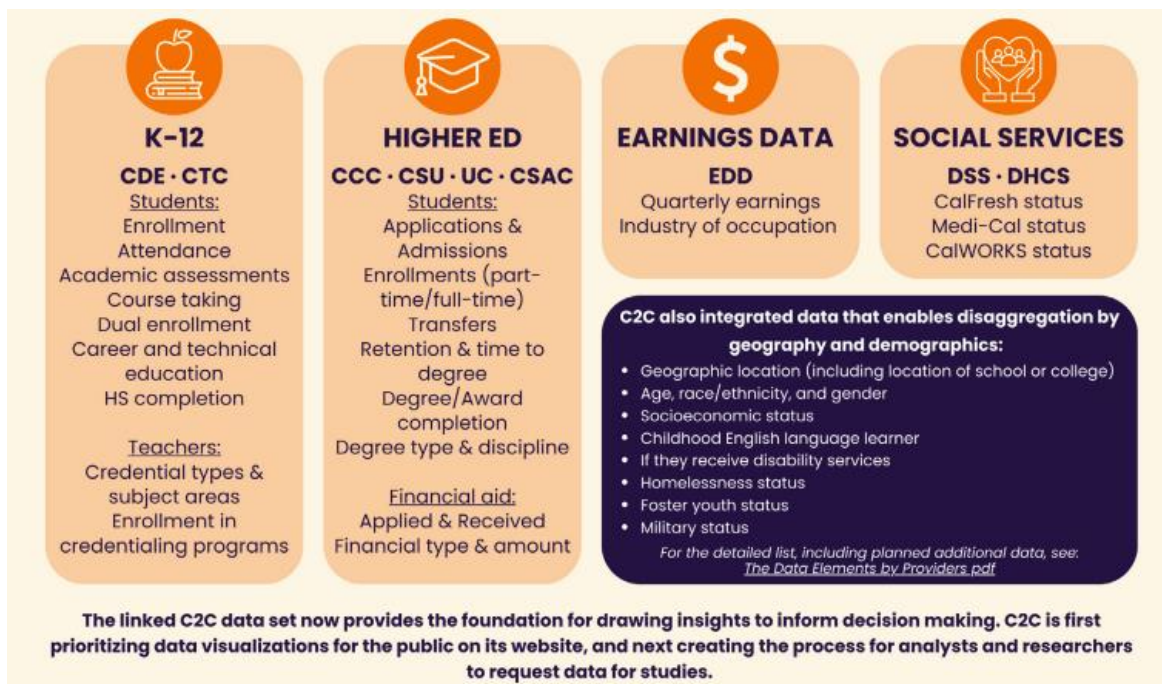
K-12

CDE · CTC

Students:
Enrollment
Attendance
Academic assessments
Course taking
Dual enrollment
Career and technical education
HS completion

Teachers:
Credential types & subject areas
Enrollment in credentialing programs

HIGHER ED

CCC · CSU · UC · CSAC

Students:
Applications & Admissions
Enrollments (part-time/full-time)
Transfers
Retention & time to degree
Degree/Award completion
Degree type & discipline

Financial aid:
Applied & Received
Financial type & amount

EARNINGS DATA

EDD
Quarterly earnings
Industry of occupation

SOCIAL SERVICES

DSS · DHCS
CalFresh status
Medi-Cal status
CalWORKS status

C2C also integrated data that enables disaggregation by geography and demographics:

- Geographic location (including location of school or college)
- Age, race/ethnicity, and gender
- Socioeconomic status
- Childhood English language learner
- If they receive disability services
- Homelessness status
- Foster youth status
- Military status

For the detailed list, including planned additional data, see: The Data Elements by Providers pdf

The linked C2C data set now provides the foundation for drawing insights to inform decision making. C2C is first prioritizing data visualizations for the public on its website, and next creating the process for analysts and researchers to request data for studies.